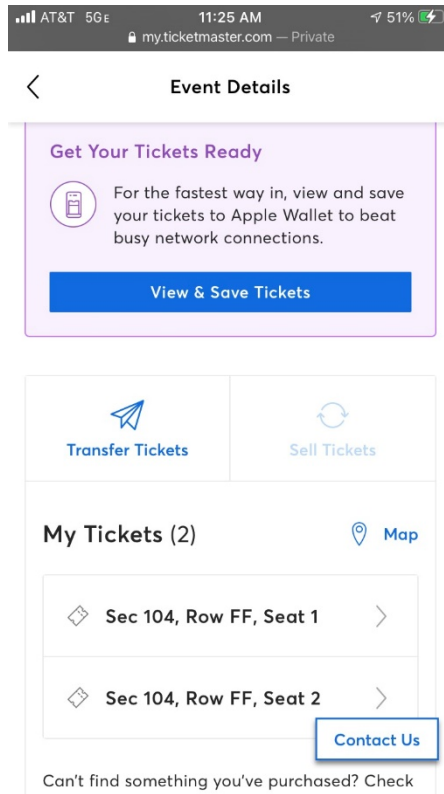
AT&T 5GE 11:25 AM 51%
my.ticketmaster.com — Private

Event Details

Get Your Tickets Ready

For the fastest way in, view and save your tickets to Apple Wallet to beat busy network connections.

View & Save Tickets

Transfer Tickets

Sell Tickets

My Tickets (2)

Map

Sec 104, Row FF, Seat 1

Sec 104, Row FF, Seat 2

Contact Us

Can't find something you've purchased? Check